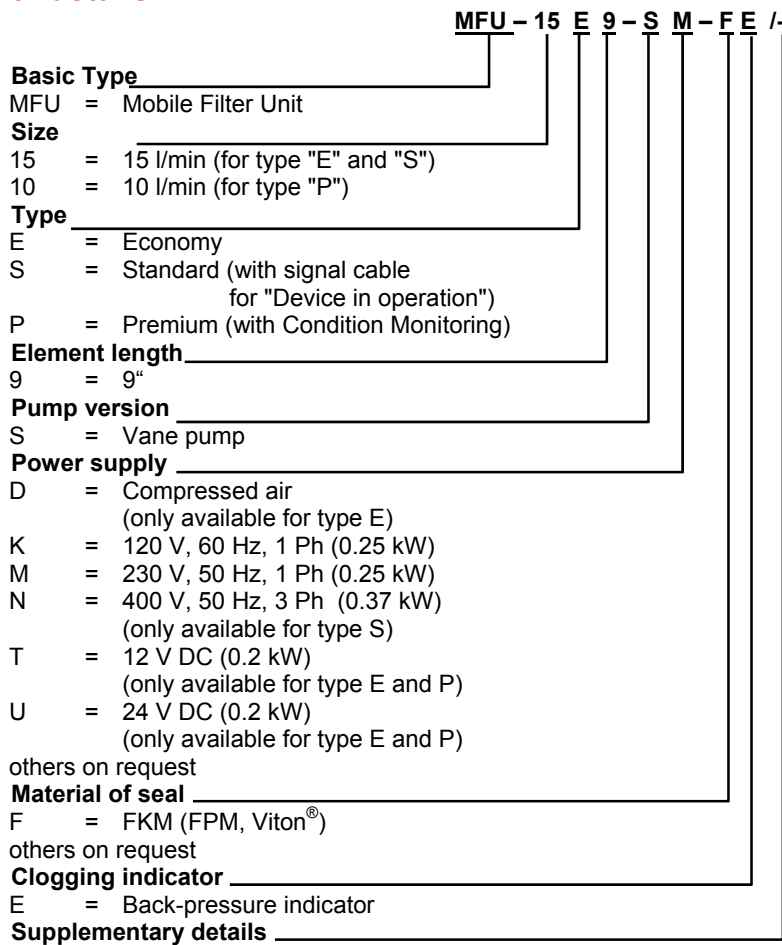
MFU – 15 E 9 – S M – F E /-

Basic Type
MFU = Mobile Filter Unit
Size
15 = 15 l/min (for type "E" and "S")
10 = 10 l/min (for type "P")
Type
E = Economy
S = Standard (with signal cable for "Device in operation")
P = Premium (with Condition Monitoring)
Element length
9 = 9"
Pump version
S = Vane pump
Power supply
D = Compressed air (only available for type E)
K = 120 V, 60 Hz, 1 Ph (0.25 kW)
M = 230 V, 50 Hz, 1 Ph (0.25 kW)
N = 400 V, 50 Hz, 3 Ph (0.37 kW) (only available for type S)
T = 12 V DC (0.2 kW) (only available for type E and P)
U = 24 V DC (0.2 kW) (only available for type E and P)
others on request
Material of seal
F = FKM (FPM, Viton®)
others on request
Clogging indicator
E = Back-pressure indicator
Supplementary details